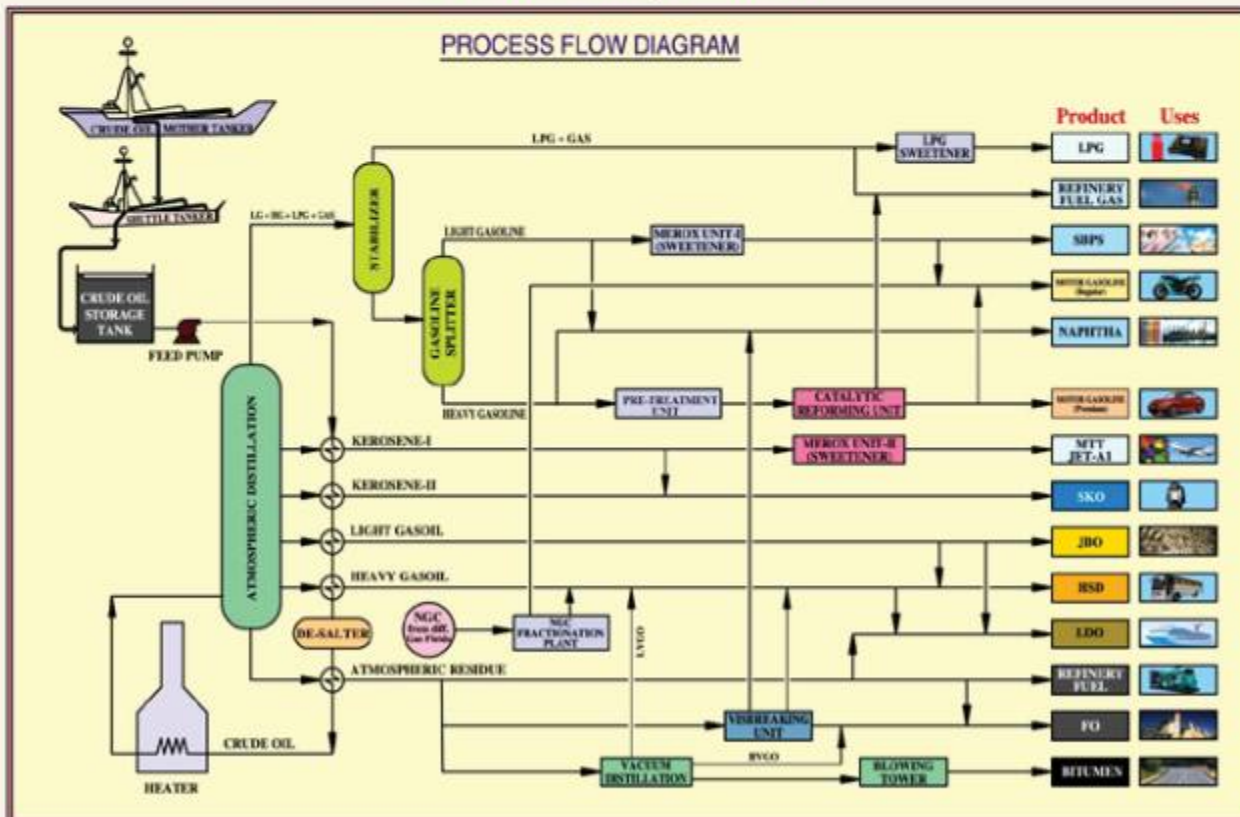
PROCESS FLOW DIAGRAM

CRUDE OIL MOTHER TANKER

SHUTTLE TANKER

CRUDE OIL STORAGE TANK

FEED PUMP

LG + HG + LPG + GAS

STABILIZER

LPG + GAS

GASOLINE SPLITTER

LIGHT GASOLINE

HEAVY GASOLINE

MEROX UNIT-I (SWEETENER)

LPG SWEETENER

PRE-TREATMENT UNIT

CATALYTIC REFORMING UNIT

ATMOSPHERIC DISTILLATION

KEROSENE-I

MEROX UNIT-II (SWEETENER)

KEROSENE-II

LIGHT GASOIL

HEAVY GASOIL

DE-SALTER

NGC from diff. Gas Fields

NGC FRACTIONATION PLANT

LVGO

ATMOSPHERIC RESIDUE

VISBREAKING UNIT

HVGO

VACUUM DISTILLATION

BLOWING TOWER

CRUDE OIL

HEATER

Product

Uses

LPG

REFINERY FUEL GAS

SBPS

MOTOR GASOLINE (Regular)

NAPHTHA

MOTOR GASOLINE (Premium)

MTT JET-A1

SKO

JBO

HSD

LDO

REFINERY FUEL

FO

BITUMEN